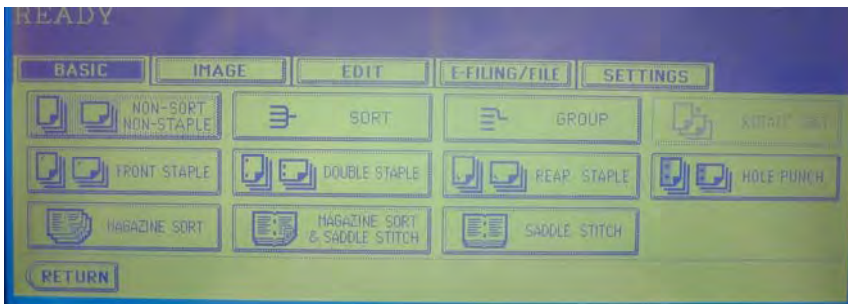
READY

BASIC
IMAGE
EDIT
E-FILING/FILE
SETTINGS

NON-SORT NON-STAPLE
SORT
GROUP
ROTATE SORT

FRONT STAPLE
DOUBLE STAPLE
REAR STAPLE
HOLE PUNCH

MAGAZINE SORT
MAGAZINE SORT & SADDLE STITCH
SADDLE STITCH

RETURN